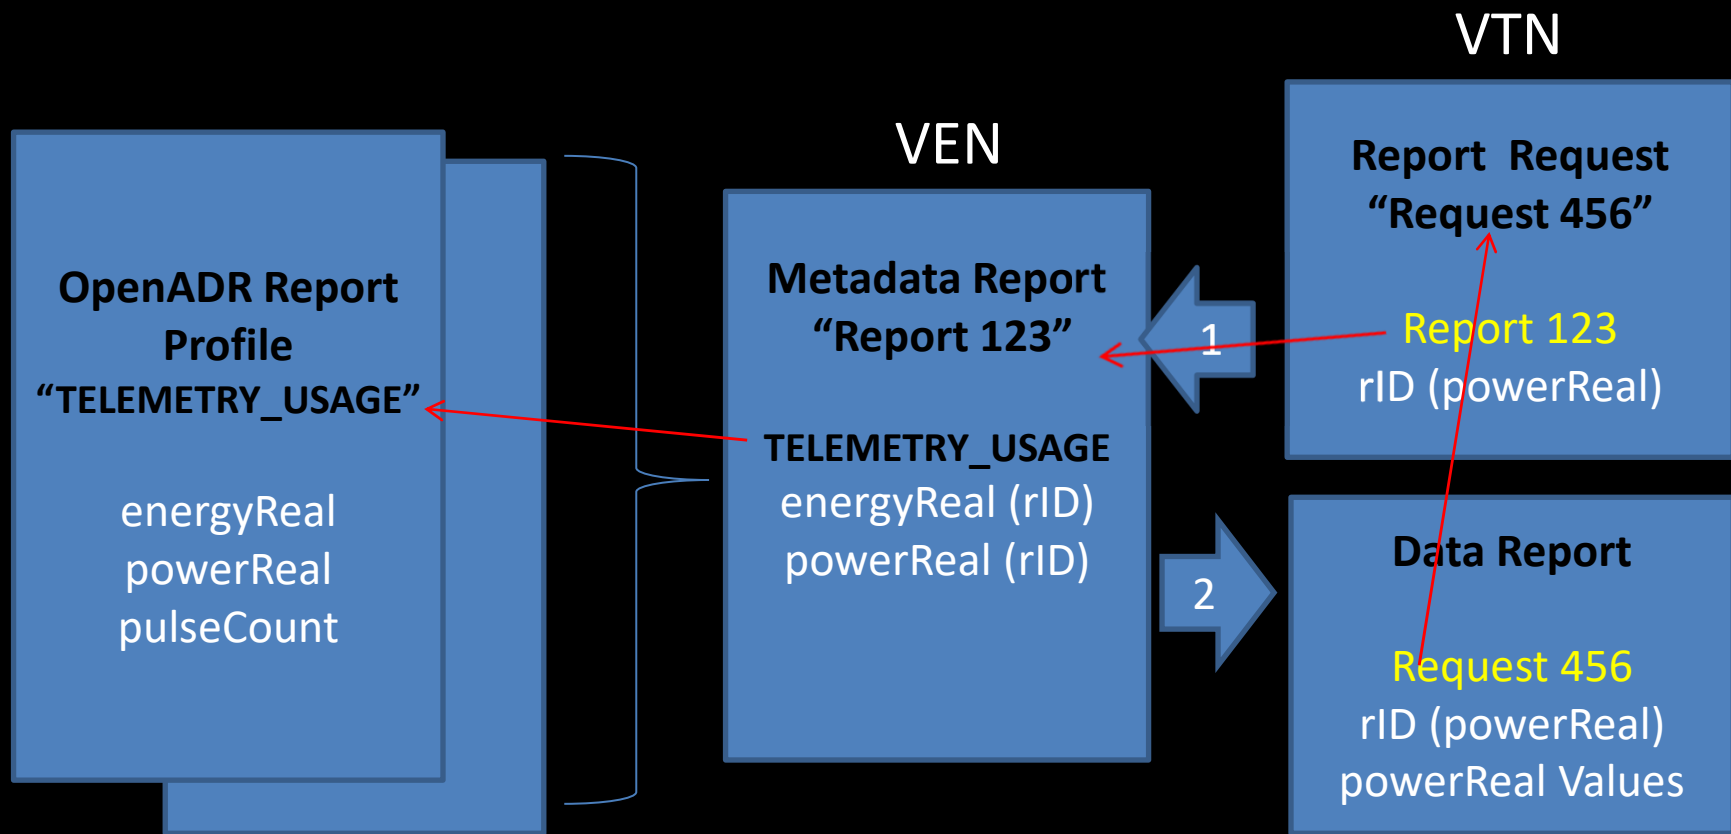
VTN

VEN

OpenADR Report Profile
“TELEMETRY_USAGE”

energyReal
powerReal
pulseCount

Metadata Report
“Report 123”

TELEMETRY_USAGE
energyReal (rID)
powerReal (rID)

1

2

Report Request
“Request 456”

Report 123
rID (powerReal)

Data Report

Request 456
rID (powerReal)
powerReal Values